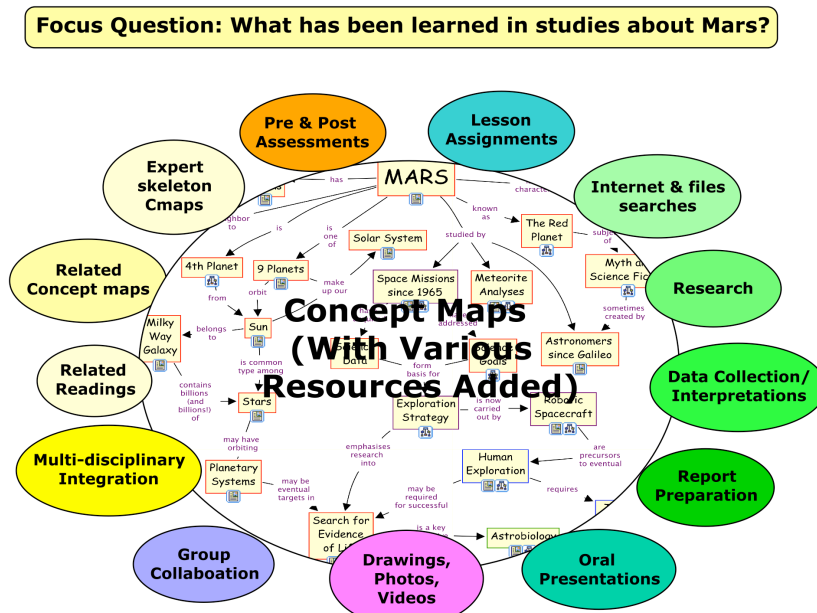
Focus Question: What has been learned in studies about Mars?

Pre & Post Assessments

Lesson Assignments

Expert skeleton Cmaps

Internet & files searches

Related Concept maps

Research

Related Readings

Data Collection/ Interpretations

Multi-disciplinary Integration

Report Preparation

Group Collaboation

Drawings, Photos, Videos

Oral Presentations

MARS

has

characte

ghbor to

is

is one of

known as

The Red Planet

subje of

Solar System

studied by

4th Planet

9 Planets

make up our

Space Missions since 1965

Meteorite Analyses

Myth a Science Fic

sometimes created by

from

orbit

Sun

belongs to

Milky Way Galaxy

addressed

Astronomers since Galileo

Data

Gods

form basis for

is common type among

contains billions (and billions!) of

Stars

Exploration Strategy

is now carried out by

Robotic Spacecraft

may have orbiting

emphasises research into

are precursors to eventual

Human Exploration

Planetary Systems

may be eventual targets in

may be required for successful

requires

Search for Evidence of Li

is a key

Astrobiolog

Concept Maps (With Various Resources Added)